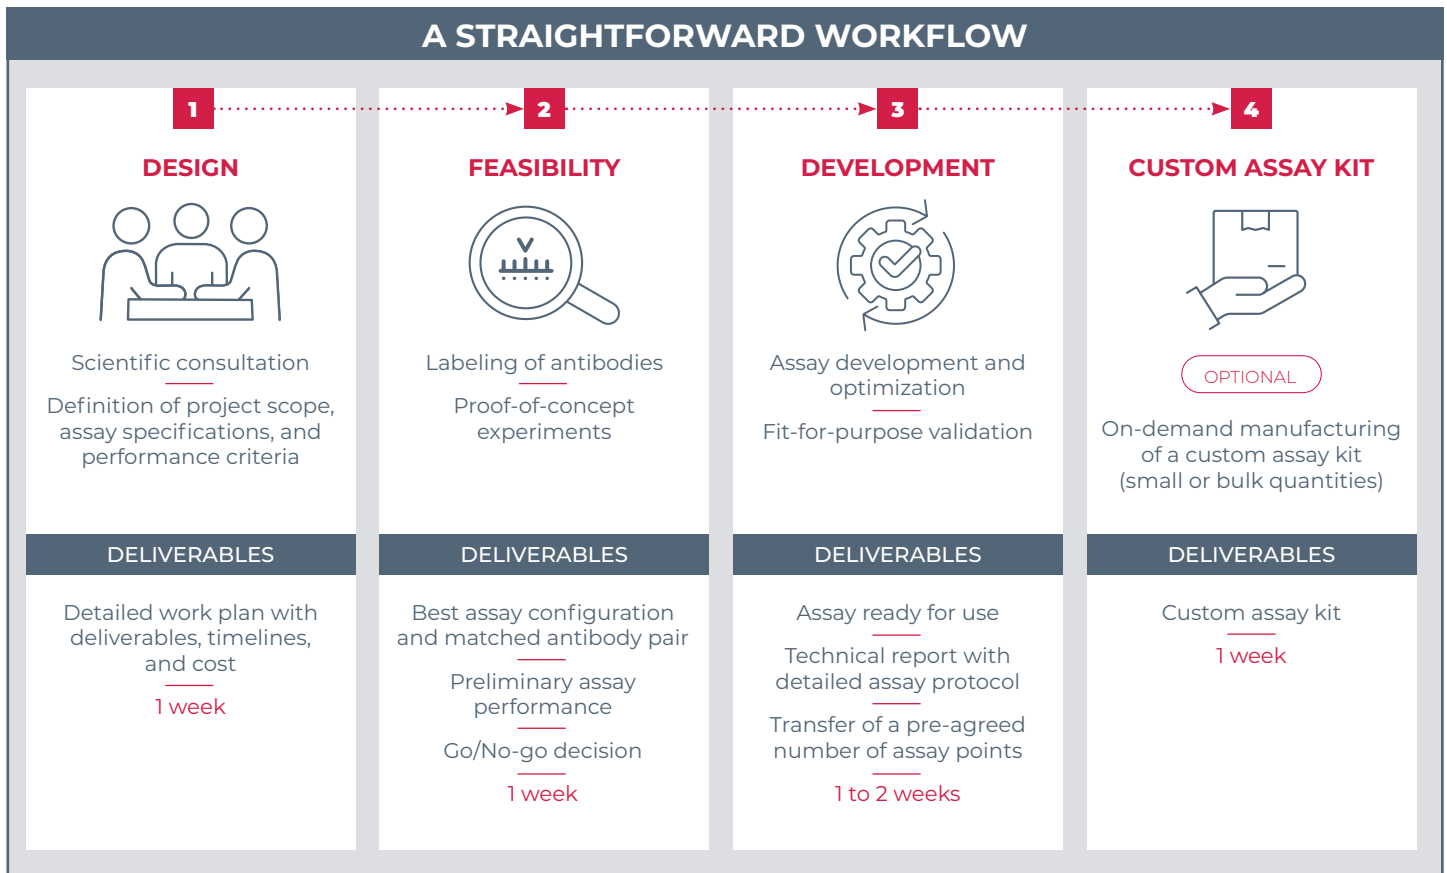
A STRAIGHTFORWARD WORKFLOW

1

DESIGN

Scientific consultation

Definition of project scope, assay specifications, and performance criteria

DELIVERABLES

Detailed work plan with deliverables, timelines, and cost

1 week

2

FEASIBILITY

Labeling of antibodies

Proof-of-concept experiments

DELIVERABLES

Best assay configuration and matched antibody pair

Preliminary assay performance

Go/No-go decision

1 week

3

DEVELOPMENT

Assay development and optimization

Fit-for-purpose validation

DELIVERABLES

Assay ready for use

Technical report with detailed assay protocol

Transfer of a pre-agreed number of assay points

1 to 2 weeks

4

CUSTOM ASSAY KIT

OPTIONAL

On-demand manufacturing of a custom assay kit (small or bulk quantities)

DELIVERABLES

Custom assay kit

1 week